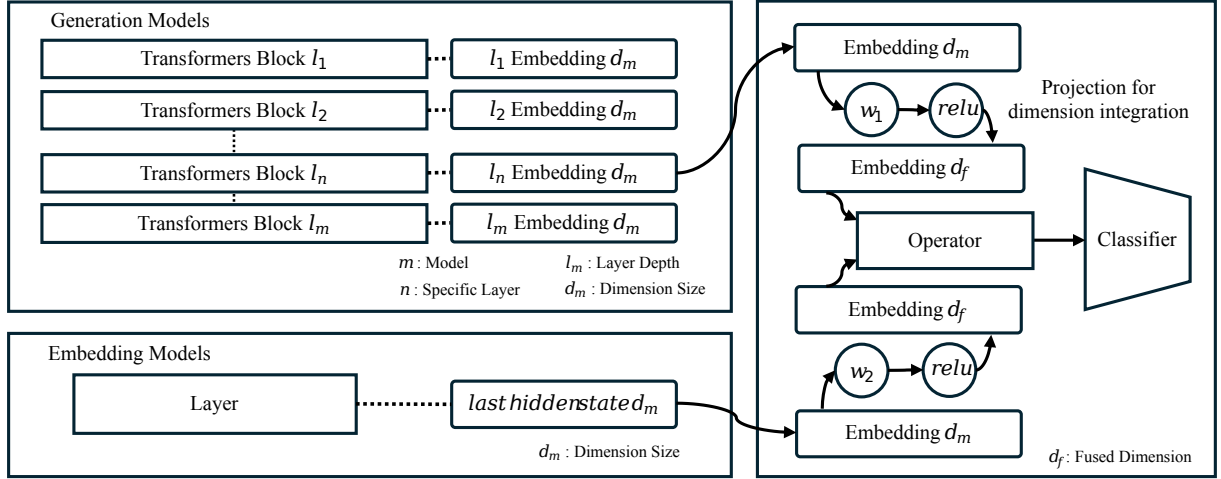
Generation Models

Transformers Block $l_1$

$l_1$ Embedding $d_m$

Transformers Block $l_2$

$l_2$ Embedding $d_m$

Transformers Block $l_n$

$l_n$ Embedding $d_m$

Transformers Block $l_m$

$l_m$ Embedding $d_m$

$m$ : Model

$l_m$ : Layer Depth

$n$ : Specific Layer

$d_m$ : Dimension Size

Embedding Models

Layer

$last\,hidden\,state\,d_m$

$d_m$ : Dimension Size

Embedding $d_m$

$w_1$

$relu$

Projection for dimension integration

Embedding $d_f$

Operator

Classifier

Embedding $d_f$

$w_2$

$relu$

Embedding $d_m$

$d_f$ : Fused Dimension